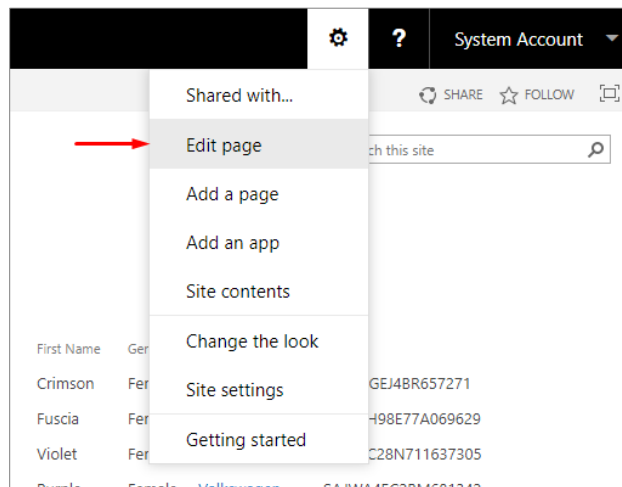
? System Account

Shared with...

SHARE FOLLOW

Edit page

ch this site

Add a page

Add an app

Site contents

First Name Ger

Change the look

Crimson Fer GEJ4BR657271

Site settings

Fuscia Fer H98E77A069629

Getting started

Violet Fer C28N711637305